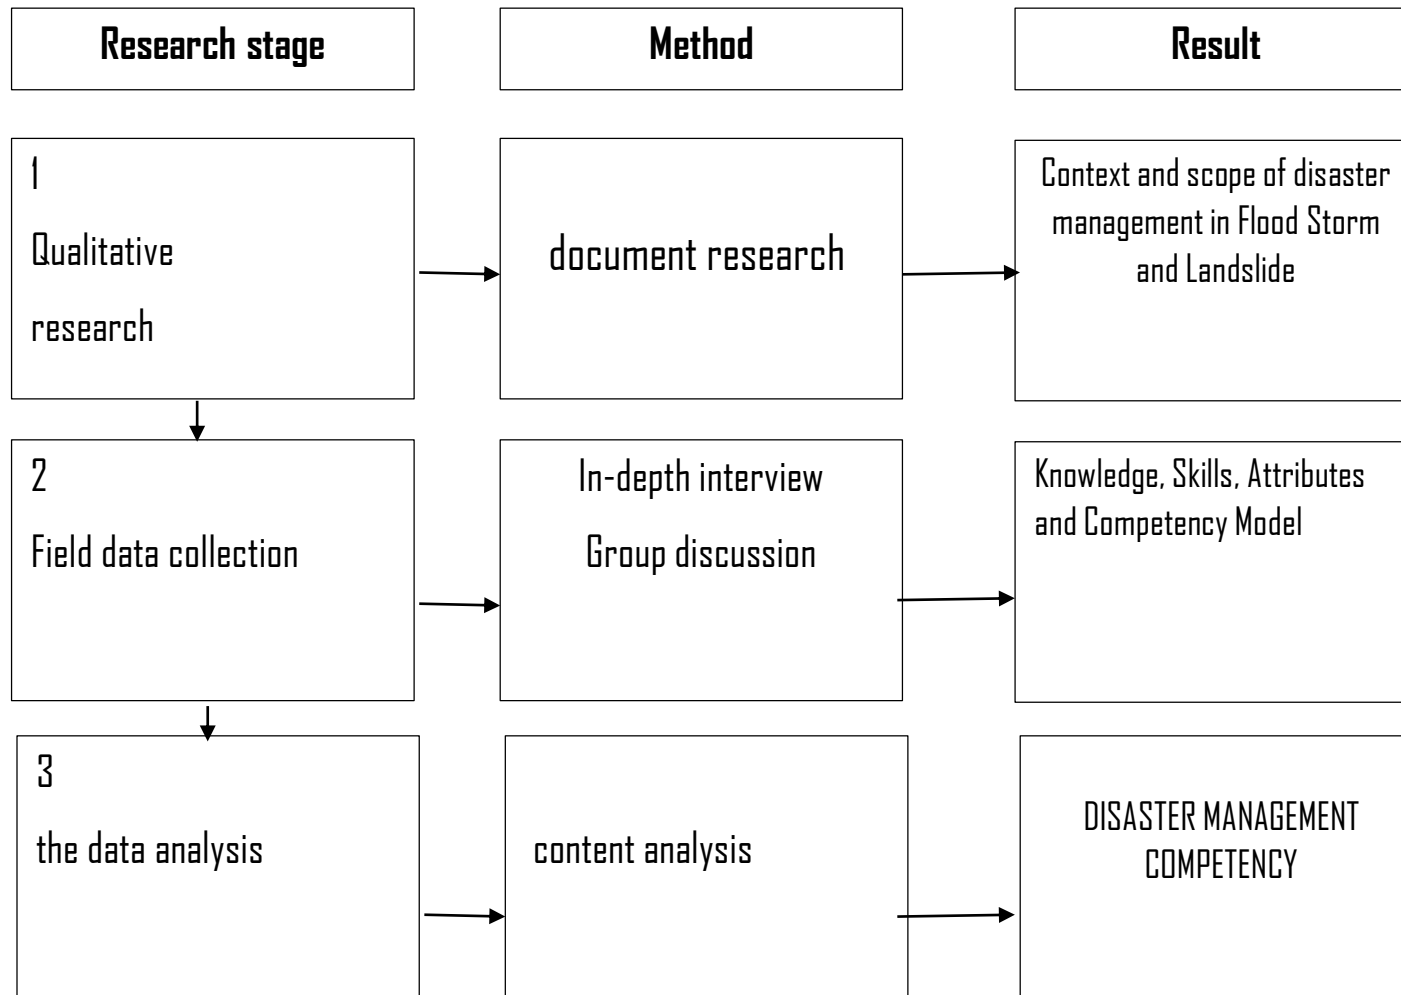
Research stage

Method

Result

1
Qualitative research

document research

Context and scope of disaster management in Flood Storm and Landslide

2
Field data collection

In-depth interview
Group discussion

Knowledge, Skills, Attributes and Competency Model

3
the data analysis

content analysis

DISASTER MANAGEMENT COMPETENCY